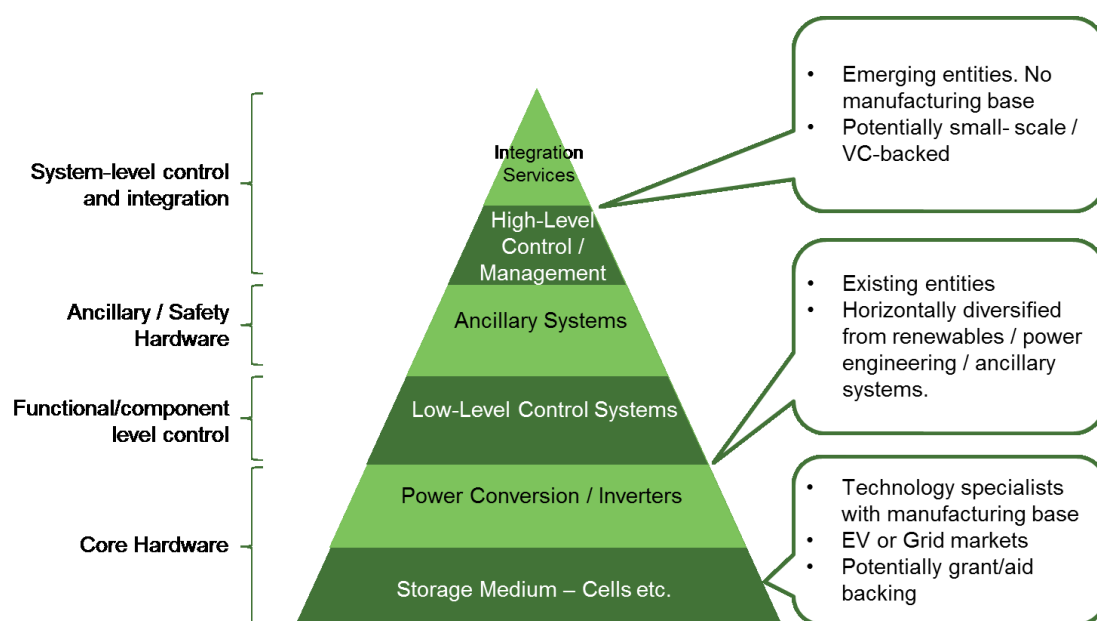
System-level control and integration

Ancillary / Safety Hardware

Functional/component level control

Core Hardware

Integration Services

High-Level Control / Management

Ancillary Systems

Low-Level Control Systems

Power Conversion / Inverters

Storage Medium – Cells etc.

- Emerging entities. No manufacturing base
- Potentially small- scale / VC-backed

- Existing entities
- Horizontally diversified from renewables / power engineering / ancillary systems.

- Technology specialists with manufacturing base
- EV or Grid markets
- Potentially grant/aid backing